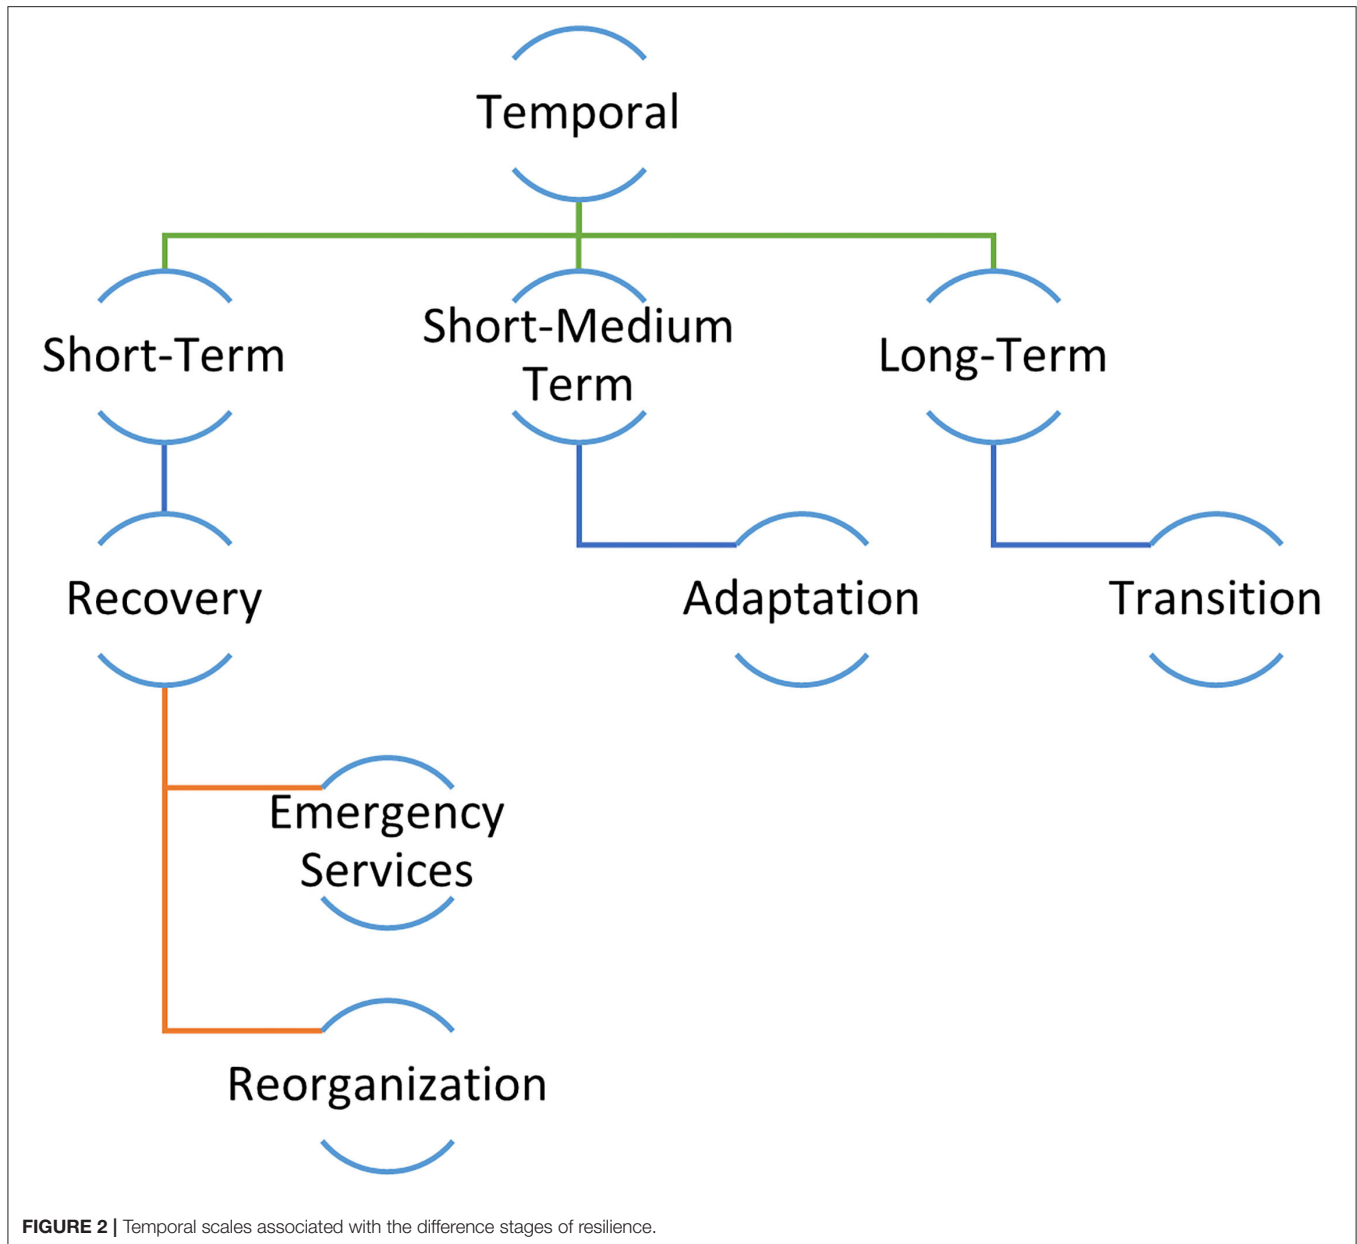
Temporal

Short-Term

Short-Medium Term

Long-Term

Recovery

Adaptation

Transition

Emergency Services

Reorganization

FIGURE 2 | Temporal scales associated with the difference stages of resilience.